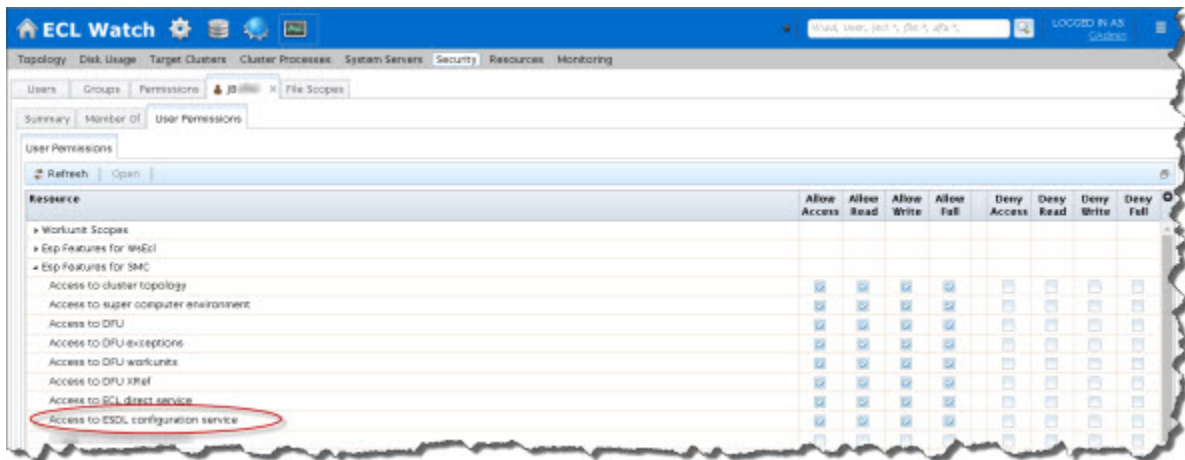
ECL Watch

Wuid, User, (ecl:*, file:*, dfu:*,

LOGGED IN AS
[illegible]

Topology Disk Usage Target Clusters Cluster Processes System Servers Security Resources Monitoring

Users Groups Permissions JB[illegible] × File Scopes

Summary Member Of User Permissions

User Permissions

Refresh Open

| Resource | Allow Access | Allow Read | Allow Write | Allow Full | Deny Access | Deny Read | Deny Write | Deny Full |
|---|---|---|---|---|---|---|---|---|
| ▸ Workunit Scopes | | | | | | | | |
| ▸ Esp Features for WsEcl | | | | | | | | |
| ▴ Esp Features for SMC | | | | | | | | |
| Access to cluster topology | ☑ | ☑ | ☑ | ☑ | ☐ | ☐ | ☐ | ☐ |
| Access to super computer environment | ☑ | ☑ | ☑ | ☑ | ☐ | ☐ | ☐ | ☐ |
| Access to DFU | ☑ | ☑ | ☑ | ☑ | ☐ | ☐ | ☐ | ☐ |
| Access to DFU exceptions | ☑ | ☑ | ☑ | ☑ | ☐ | ☐ | ☐ | ☐ |
| Access to DFU workunits | ☑ | ☑ | ☑ | ☑ | ☐ | ☐ | ☐ | ☐ |
| Access to DFU XRef | ☑ | ☑ | ☑ | ☑ | ☐ | ☐ | ☐ | ☐ |
| Access to ECL direct service | ☑ | ☑ | ☑ | ☑ | ☐ | ☐ | ☐ | ☐ |
| Access to ESDL configuration service | ☑ | ☑ | ☑ | ☑ | ☐ | ☐ | ☐ | ☐ |